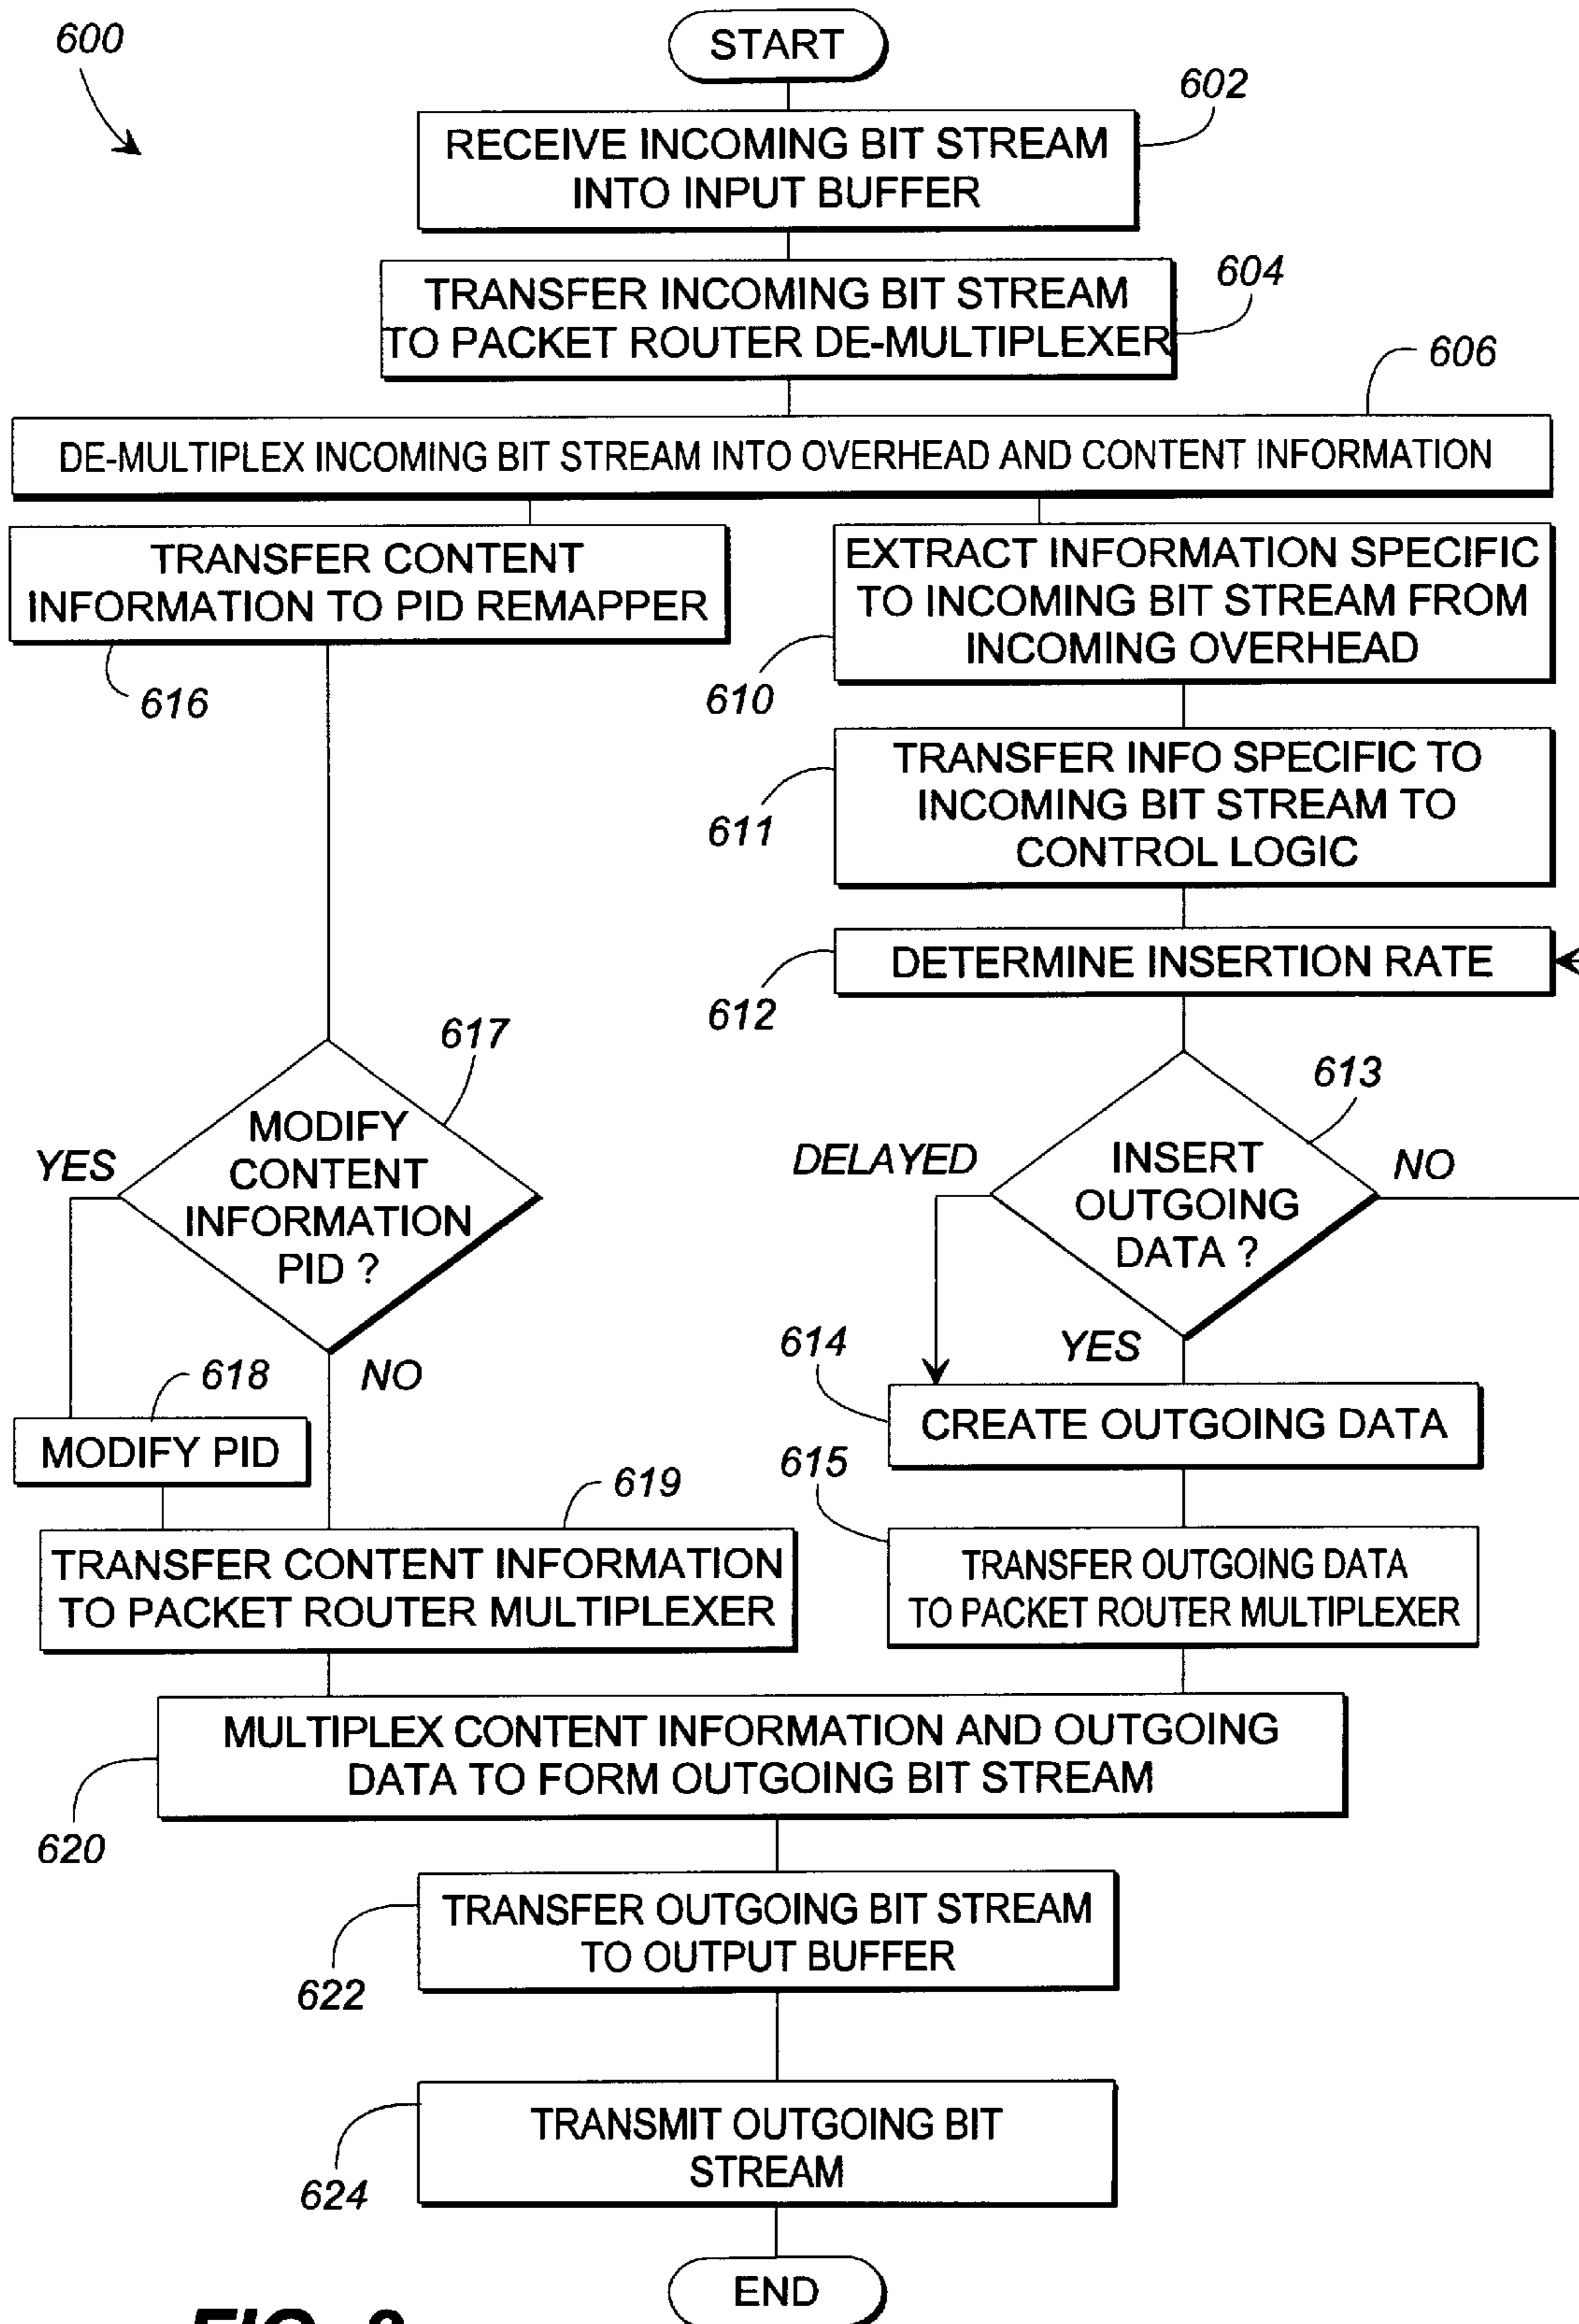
600

START

602

RECEIVE INCOMING BIT STREAM INTO INPUT BUFFER

604

TRANSFER INCOMING BIT STREAM TO PACKET ROUTER DE-MULTIPLEXER

606

DE-MULTIPLEX INCOMING BIT STREAM INTO OVERHEAD AND CONTENT INFORMATION

TRANSFER CONTENT INFORMATION TO PID REMAPPER

616

EXTRACT INFORMATION SPECIFIC TO INCOMING BIT STREAM FROM INCOMING OVERHEAD

610

TRANSFER INFO SPECIFIC TO INCOMING BIT STREAM TO CONTROL LOGIC

611

DETERMINE INSERTION RATE

612

617

MODIFY CONTENT INFORMATION PID ?

YES

NO

613

DELAYED

INSERT OUTGOING DATA ?

NO

YES

618

MODIFY PID

614

CREATE OUTGOING DATA

615

619

TRANSFER CONTENT INFORMATION TO PACKET ROUTER MULTIPLEXER

TRANSFER OUTGOING DATA TO PACKET ROUTER MULTIPLEXER

MULTIPLEX CONTENT INFORMATION AND OUTGOING DATA TO FORM OUTGOING BIT STREAM

620

TRANSFER OUTGOING BIT STREAM TO OUTPUT BUFFER

622

TRANSMIT OUTGOING BIT STREAM

624

END

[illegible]